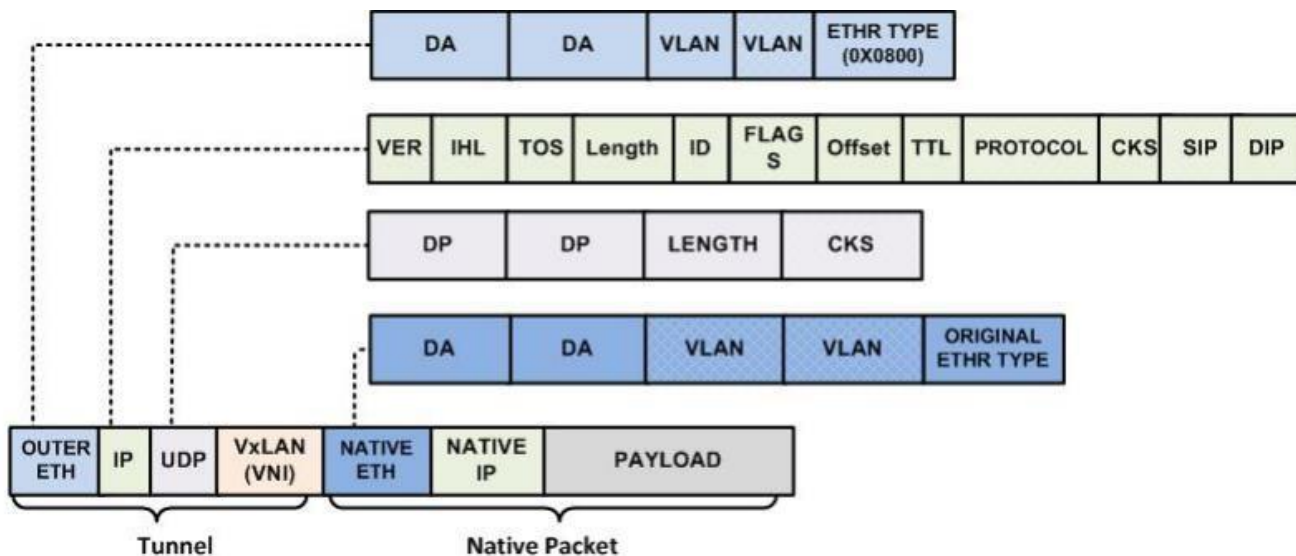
| DA | DA | VLAN | VLAN | ETHR TYPE (0X0800) |
|---|---|---|---|---|

| VER | IHL | TOS | Length | ID | FLAG S | Offset | TTL | PROTOCOL | CKS | SIP | DIP |
|---|---|---|---|---|---|---|---|---|---|---|---|

| DP | DP | LENGTH | CKS |
|---|---|---|---|

| DA | DA | VLAN | VLAN | ORIGINAL ETHR TYPE |
|---|---|---|---|---|

| OUTER ETH | IP | UDP | VxLAN (VNI) | NATIVE ETH | NATIVE IP | PAYLOAD |
|---|---|---|---|---|---|---|

Tunnel

Native Packet